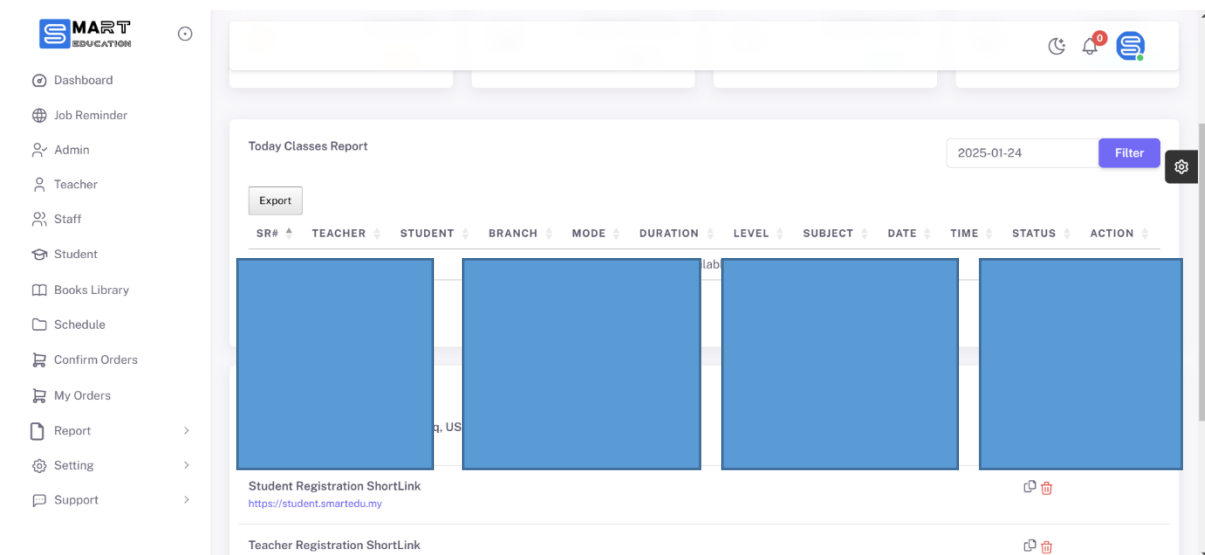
SMART EDUCATION

Dashboard
Job Reminder
Admin
Teacher
Staff
Student
Books Library
Schedule
Confirm Orders
My Orders
Report
Setting
Support

0

Today Classes Report

2025-01-24
Filter

Export

| SR# | TEACHER | STUDENT | BRANCH | MODE | DURATION | LEVEL | SUBJECT | DATE | TIME | STATUS | ACTION |
|---|---|---|---|---|---|---|---|---|---|---|---|

labl

q, US

Student Registration ShortLink
https://student.smartedu.my

Teacher Registration ShortLink